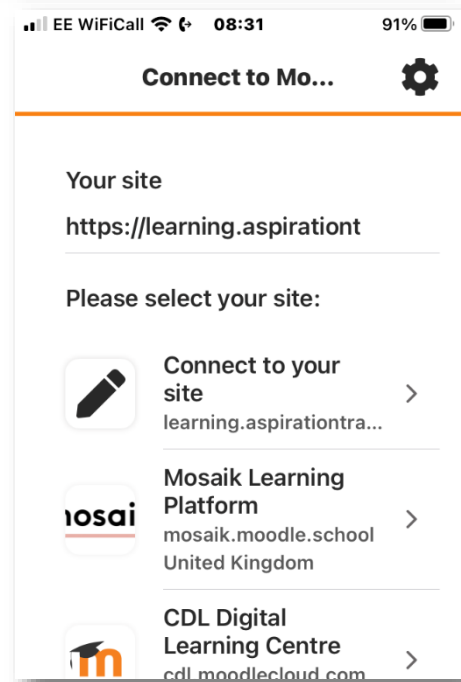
EE WiFiCall 08:31 91%

Connect to Mo...

Your site

https://learning.aspirationt

Please select your site:

Connect to your site
learning.aspirationtra...

Mosaik Learning Platform
mosaik.moodle.school
United Kingdom

osai

CDL Digital Learning Centre
cdl.moodlecloud.com